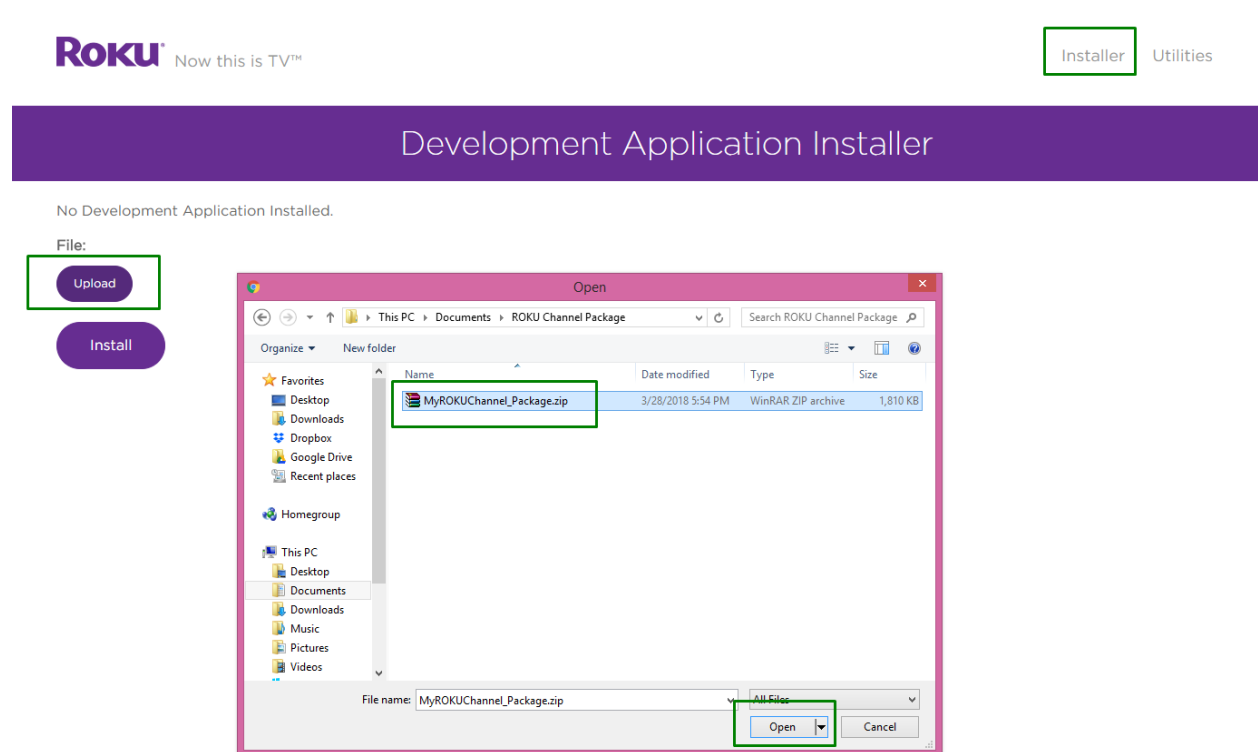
ROKU Now this is TV™

Installer Utilities

Development Application Installer

No Development Application Installed.

File:

Upload

Install

Open

This PC › Documents › ROKU Channel Package

Search ROKU Channel Package

Organize ▾ New folder

Favorites
Desktop
Downloads
Dropbox
Google Drive
Recent places

Homegroup

This PC
Desktop
Documents
Downloads
Music
Pictures
Videos

| Name | Date modified | Type | Size |
|---|---|---|---|
| MyROKUChannel_Package.zip | 3/28/2018 5:54 PM | WinRAR ZIP archive | 1,810 KB |

File name: MyROKUChannel_Package.zip

All Files

Open

Cancel